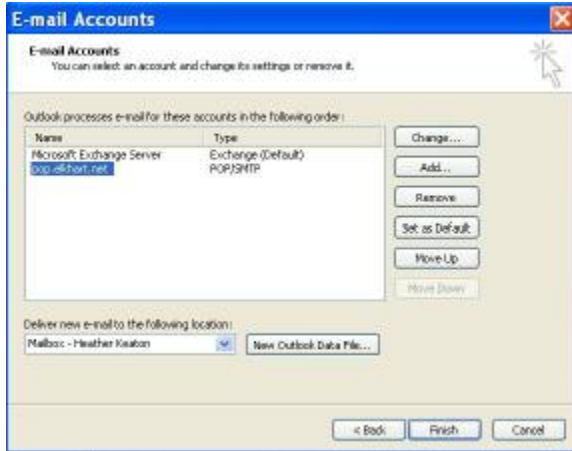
E-mail Accounts

E-mail Accounts
You can select an account and change its settings or remove it.

Outlook processes e-mail for these accounts in the following order:

| Name | Type |
|---|---|
| Microsoft Exchange Server | Exchange (Default) |
| pop.elkhart.net | POP/SMTP |

Change...
Add...
Remove
Set as Default
Move Up
Move Down

Deliver new e-mail to the following location:
Mailbox - Heather Keaton
New Outlook Data File...

< Back
Finish
Cancel